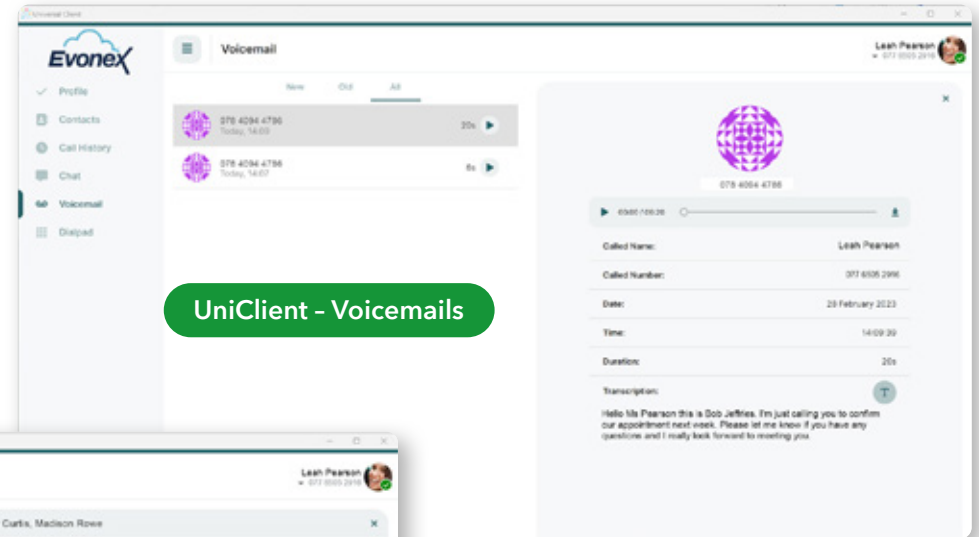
Universal Client

Evonex

Profile
Contacts
Call History
Chat
Voicemail
Dialpad

Voicemail

Leah Pearson
077 6505 2996

New Old All

078 4094 4786
Today, 14:09
20s

078 4094 4786
Today, 14:07
6s

078 4094 4786

00:00 / 00:20

Called Name: Leah Pearson
Called Number: 077 6505 2996
Date: 23 February 2023
Time: 14:09:39
Duration: 20s
Transcription:

Hello Ms Pearson this is Bob Jeffries. I'm just calling you to confirm our appointment next week. Please let me know if you have any questions and I really look forward to meeting you.

UniClient – Voicemails

Leah Pearson
077 6505 2996

Curtis, Madison Rowe